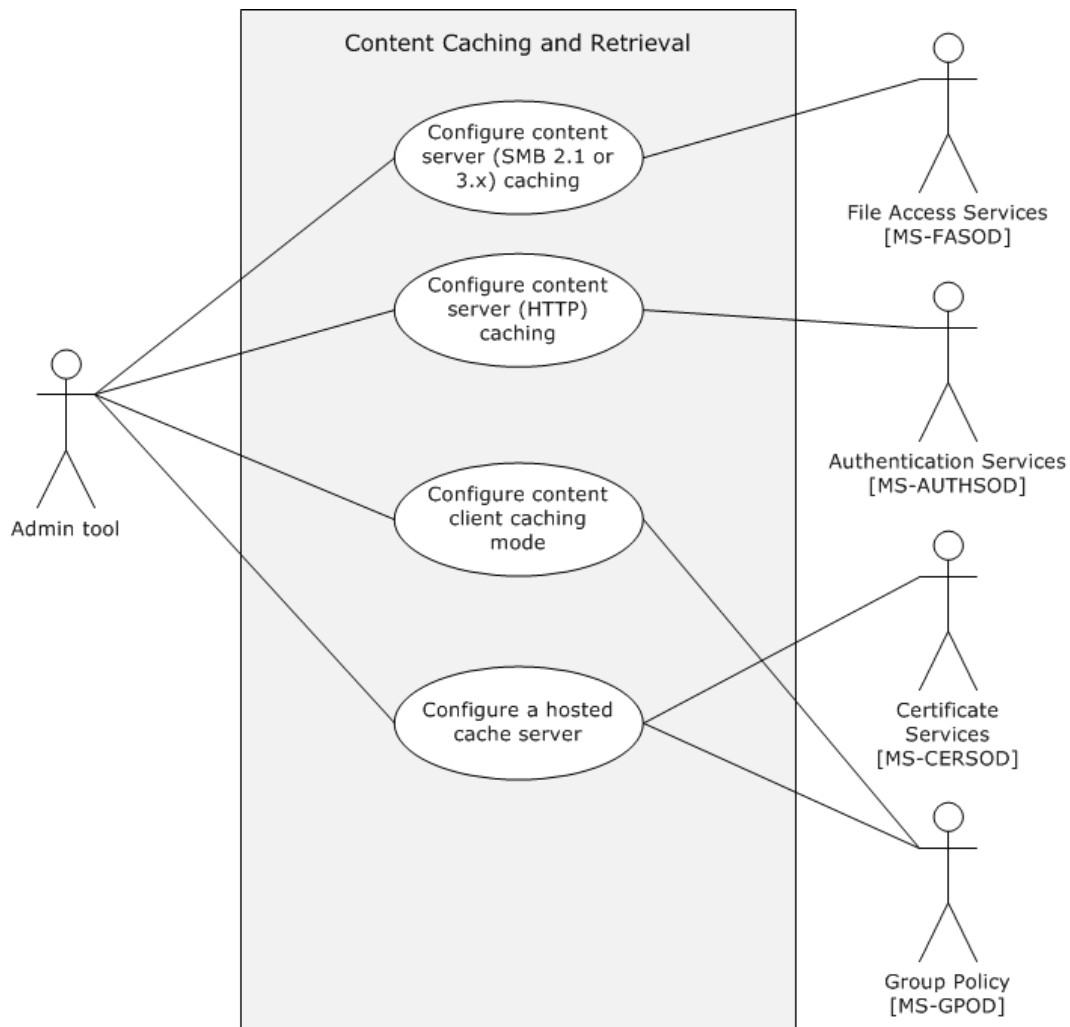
Content Caching and Retrieval

Configure content server (SMB 2.1 or 3.x) caching

Configure content server (HTTP) caching

Configure content client caching mode

Configure a hosted cache server

Admin tool

File Access Services
[MS-FASOD]

Authentication Services
[MS-AUTHSOD]

Certificate Services
[MS-CERSOD]

Group Policy
[MS-GPOD]